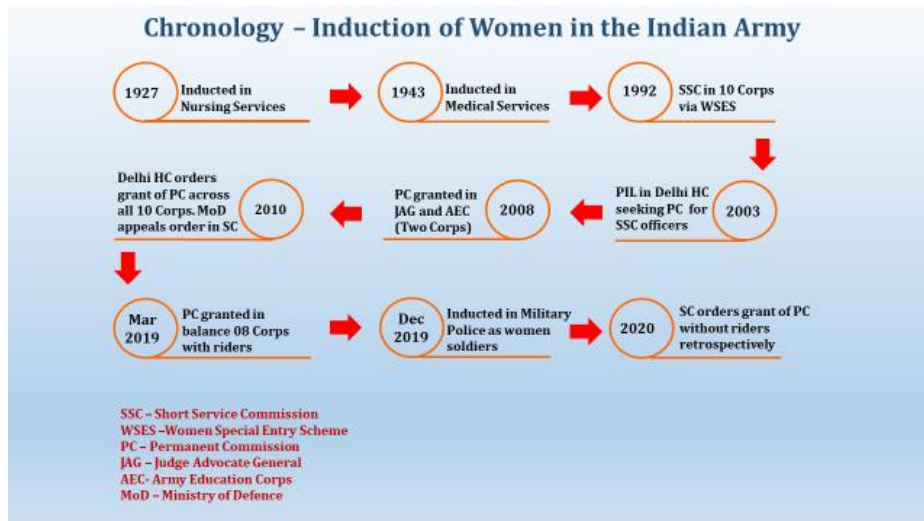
Chronology – Induction of Women in the Indian Army

1927 Inducted in Nursing Services

1943 Inducted in Medical Services

1992 SSC in 10 Corps via WSES

2003 PIL in Delhi HC seeking PC for SSC officers

2008 PC granted in JAG and AEC (Two Corps)

2010 Delhi HC orders grant of PC across all 10 Corps. MoD appeals order in SC

Mar 2019 PC granted in balance 08 Corps with riders

Dec 2019 Inducted in Military Police as women soldiers

2020 SC orders grant of PC without riders retrospectively

SSC – Short Service Commission
WSES –Women Special Entry Scheme
PC – Permanent Commission
JAG – Judge Advocate General
AEC- Army Education Corps
MoD – Ministry of Defence